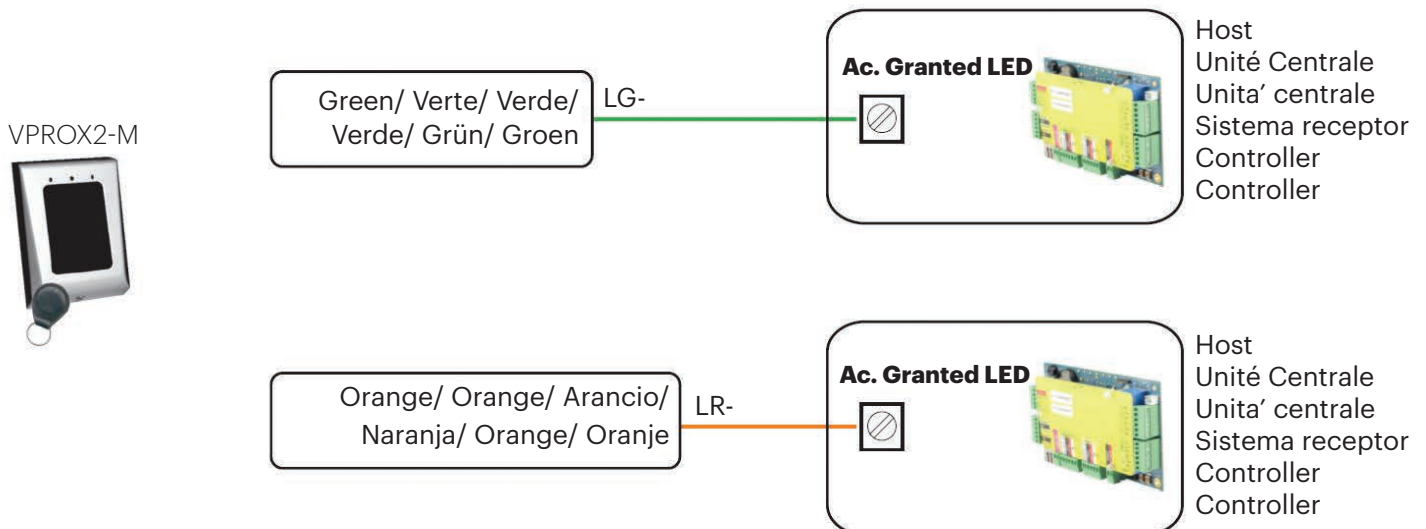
VPROX2-M

Green/ Verte/ Verde/ Verde/ Grün/ Groen

LG-

Ac. Granted LED

Host
Unité Centrale
Unita' centrale
Sistema receptor
Controller
Controller

Orange/ Orange/ Arancio/ Naranja/ Orange/ Oranje

LR-

Ac. Granted LED

Host
Unité Centrale
Unita' centrale
Sistema receptor
Controller
Controller